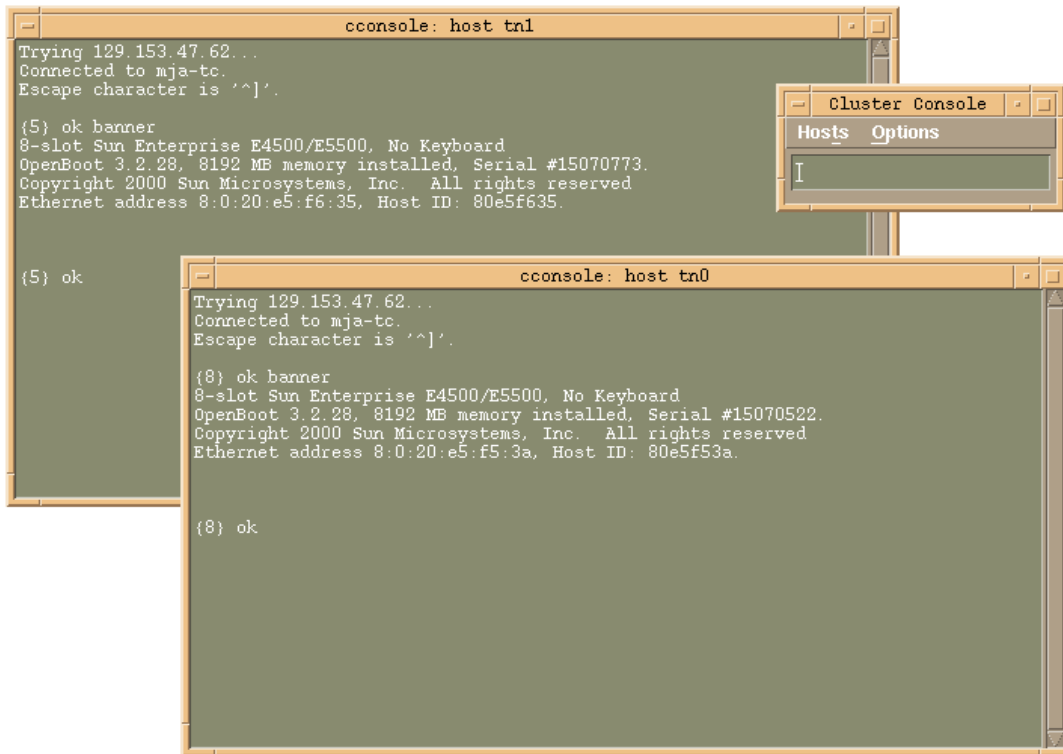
cconsole: host tn1

Trying 129.153.47.62...
Connected to mja-tc.
Escape character is '^]'.

{5} ok banner
8-slot Sun Enterprise E4500/E5500, No Keyboard
OpenBoot 3.2.28, 8192 MB memory installed, Serial #15070773.
Copyright 2000 Sun Microsystems, Inc. All rights reserved
Ethernet address 8:0:20:e5:f6:35, Host ID: 80e5f635.

{5} ok

Cluster Console

Hosts Options

cconsole: host tn0

Trying 129.153.47.62...
Connected to mja-tc.
Escape character is '^]'.

{8} ok banner
8-slot Sun Enterprise E4500/E5500, No Keyboard
OpenBoot 3.2.28, 8192 MB memory installed, Serial #15070522.
Copyright 2000 Sun Microsystems, Inc. All rights reserved
Ethernet address 8:0:20:e5:f5:3a, Host ID: 80e5f53a.

{8} ok